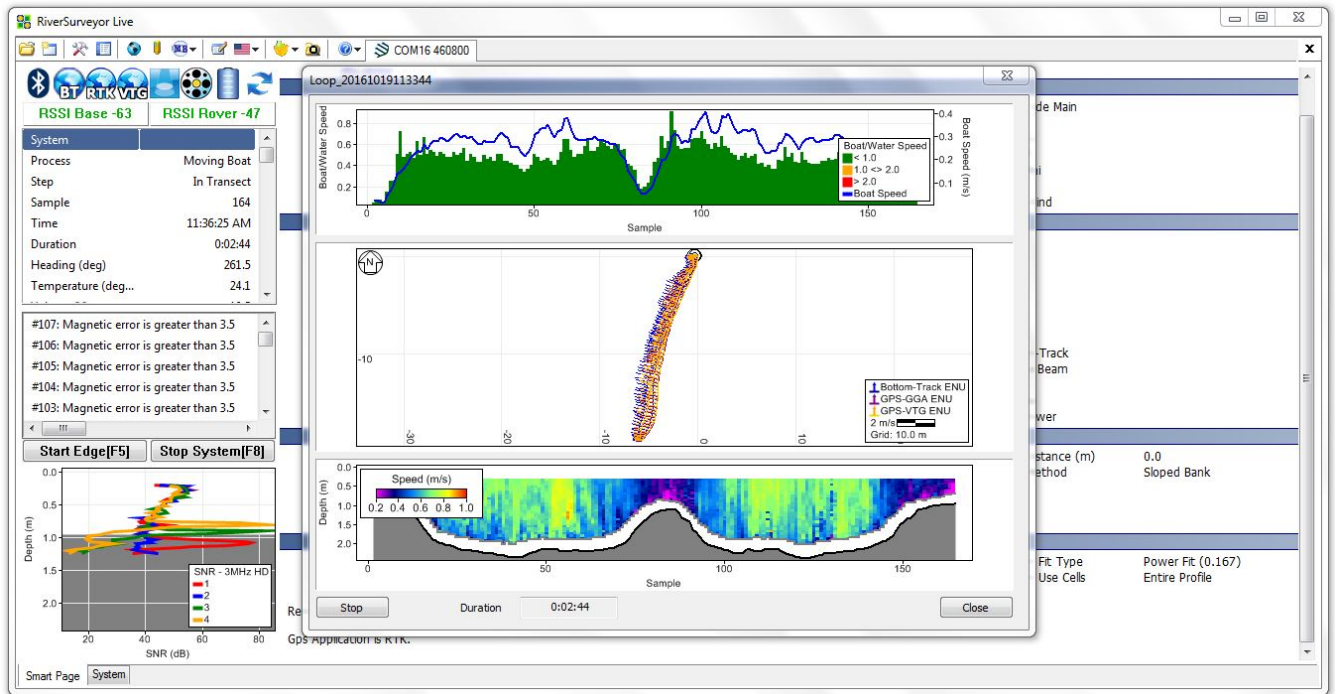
RiverSurveyor Live

COM16 460800

BT RTK VTG

RSSI Base -63
RSSI Rover -47

| System | |
|---|---|
| Process | Moving Boat |
| Step | In Transect |
| Sample | 164 |
| Time | 11:36:25 AM |
| Duration | 0:02:44 |
| Heading (deg) | 261.5 |
| Temperature (deg... | 24.1 |

#107: Magnetic error is greater than 3.5
#106: Magnetic error is greater than 3.5
#105: Magnetic error is greater than 3.5
#104: Magnetic error is greater than 3.5
#103: Magnetic error is greater than 3.5

Start Edge[F5]
Stop System[F8]

Depth (m)
0.0
0.5
1.0
1.5
2.0
SNR - 3MHz HD
1
2
3
4
20
40
60
80
SNR (dB)

Loop_20161019113344

Boat/Water Speed
0.8
0.6
0.4
0.2
Boat Speed (m/s)
0.4
0.3
0.2
0.1
Boat/Water Speed
< 1.0
1.0 <> 2.0
> 2.0
Boat Speed
0
50
100
150
Sample

N
-10
-30
-20
-10
0
10
Bottom-Track ENU
GPS-GGA ENU
GPS-VTG ENU
2 m/s
Grid: 10.0 m

Depth (m)
0.0
0.5
1.0
1.5
2.0
Speed (m/s)
0.2 0.4 0.6 0.8 1.0
0
50
100
150
Sample

Stop
Duration
0:02:44
Close

de Main
i
ind
-Track
Beam
wer
stance (m) 0.0
ethod Sloped Bank
Fit Type Power Fit (0.167)
Use Cells Entire Profile

Re
Gps Application is RTK.

Smart Page
System